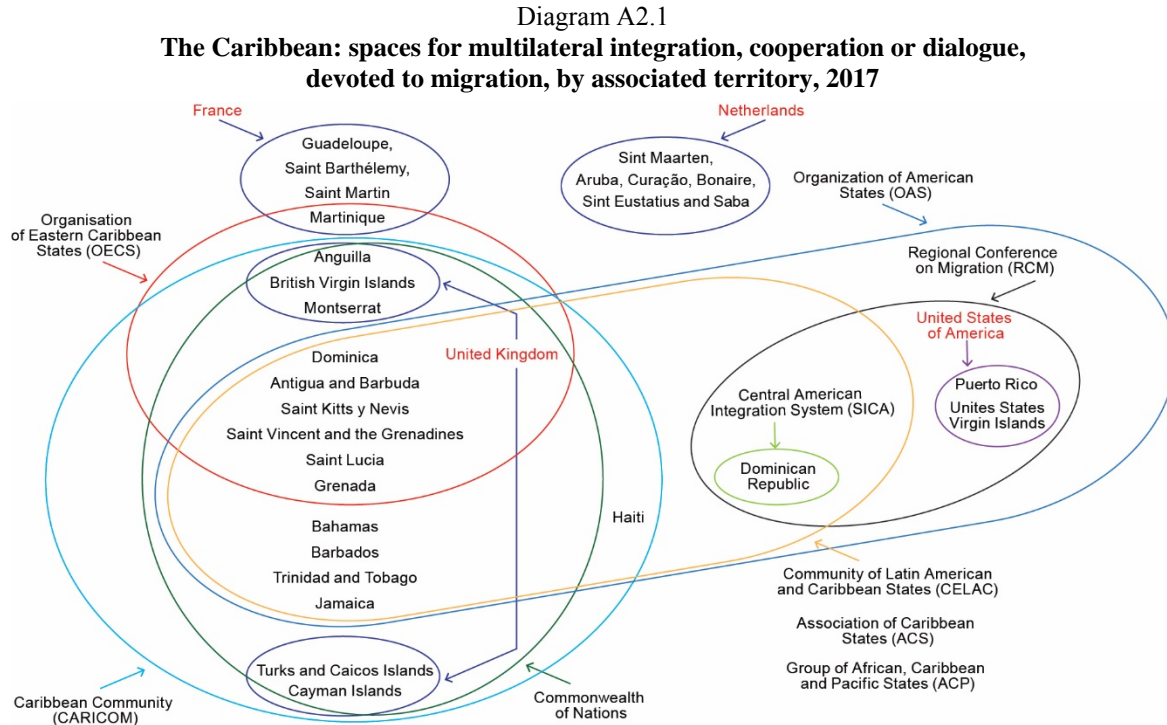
Diagram A2.1

**The Caribbean: spaces for multilateral integration, cooperation or dialogue, devoted to migration, by associated territory, 2017**

France

Guadeloupe, Saint Barthélemy, Saint Martin Martinique

Netherlands

Sint Maarten, Aruba, Curação, Bonaire, Sint Eustatius and Saba

Organization of American States (OAS)

Organisation of Eastern Caribbean States (OECS)

Anguilla British Virgin Islands Montserrat

Regional Conference on Migration (RCM)

United States of America

Dominica Antigua and Barbuda Saint Kitts y Nevis Saint Vincent and the Grenadines Saint Lucia Grenada

United Kingdom

Central American Integration System (SICA)

Puerto Rico Unites States Virgin Islands

Dominican Republic

Haiti

Bahamas Barbados Trinidad and Tobago Jamaica

Community of Latin American and Caribbean States (CELAC)

Association of Caribbean States (ACS)

Group of African, Caribbean and Pacific States (ACP)

Turks and Caicos Islands Cayman Islands

Caribbean Community (CARICOM)

Commonwealth of Nations